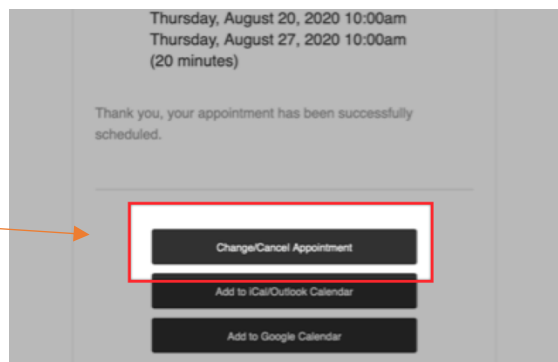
Thursday, August 20, 2020 10:00am
Thursday, August 27, 2020 10:00am
(20 minutes)

Thank you, your appointment has been successfully scheduled.

Change/Cancel Appointment

Add to iCal/Outlook Calendar

Add to Google Calendar